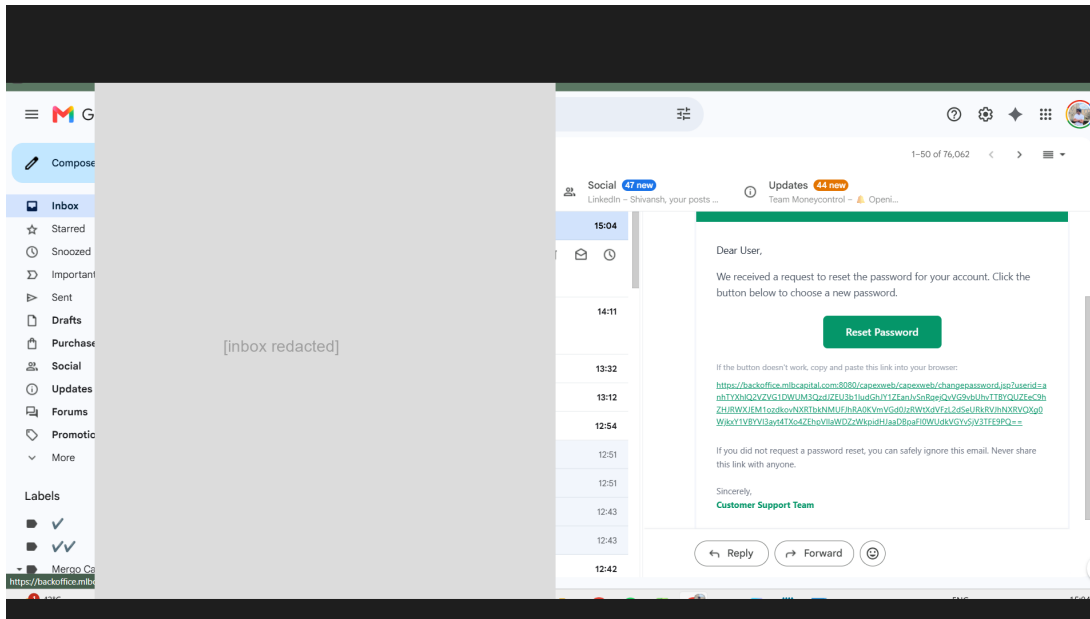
G

Compose

Inbox
Starred
Snoozed
Important
Sent
Drafts
Purchase
Social
Updates
Forums
Promotio
More

Labels
✓
✓✓
Mergo Ca

https://backoffice.mlbc

[inbox redacted]

1–50 of 76,062

Social 47 new
LinkedIn – Shivansh, your posts ...

Updates 44 new
Team Moneycontrol – 🔔 Openi...

15:04
14:11
13:32
13:12
12:54
12:51
12:51
12:43
12:43
12:42

Dear User,

We received a request to reset the password for your account. Click the button below to choose a new password.

Reset Password

If the button doesn't work, copy and paste this link into your browser:

https://backoffice.mlbcapital.com:8080/capexweb/capexweb/changepassword.jsp?userid=anhTYXhIQ2VZVG1DWUM3QzdJZEU3b1ludGhJY1ZEanJvSnRqejQvVG9vbUhvTTBYQUZEeC9hZHJRWXJEM1ozdkovNXRTbkNMUFJhRA0KVmVGd0JzRWtXdVFzL2dSeURkRVJhNXRVQXg0WjkxY1VBYVI3ayt4TXo4ZEhpVllaWDZzWkpidHJaaD8paFI0WUdkVGYvSjV3TFE9PQ==

If you did not request a password reset, you can safely ignore this email. Never share this link with anyone.

Sincerely,
Customer Support Team

Reply
Forward